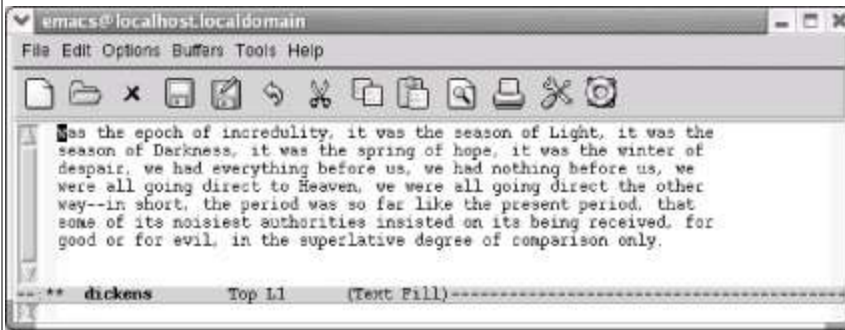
emacs@localhost.localdomain

File Edit Options Buffers Tools Help

was the epoch of incredulity, it was the season of Light, it was the season of Darkness, it was the spring of hope, it was the winter of despair, we had everything before us, we had nothing before us, we were all going direct to Heaven, we were all going direct the other way--in short, the period was so far like the present period, that some of its noisiest authorities insisted on its being received, for good or for evil, in the superlative degree of comparison only.

-- ** dickens Top L1 (Text Fill)------------------------------------